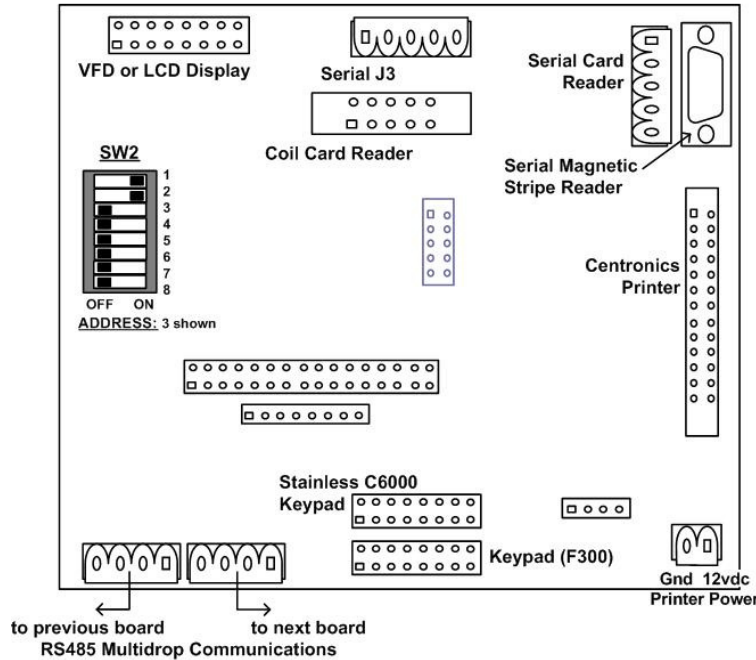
VFD or LCD Display

Serial J3

Serial Card Reader

Coil Card Reader

SW2

1
2
3
4
5
6
7
8

OFF ON

ADDRESS: 3 shown

Serial Magnetic Stripe Reader

Centronics Printer

Stainless C6000 Keypad

Keypad (F300)

Gnd 12vdc
Printer Power

to previous board
to next board
RS485 Multidrop Communications